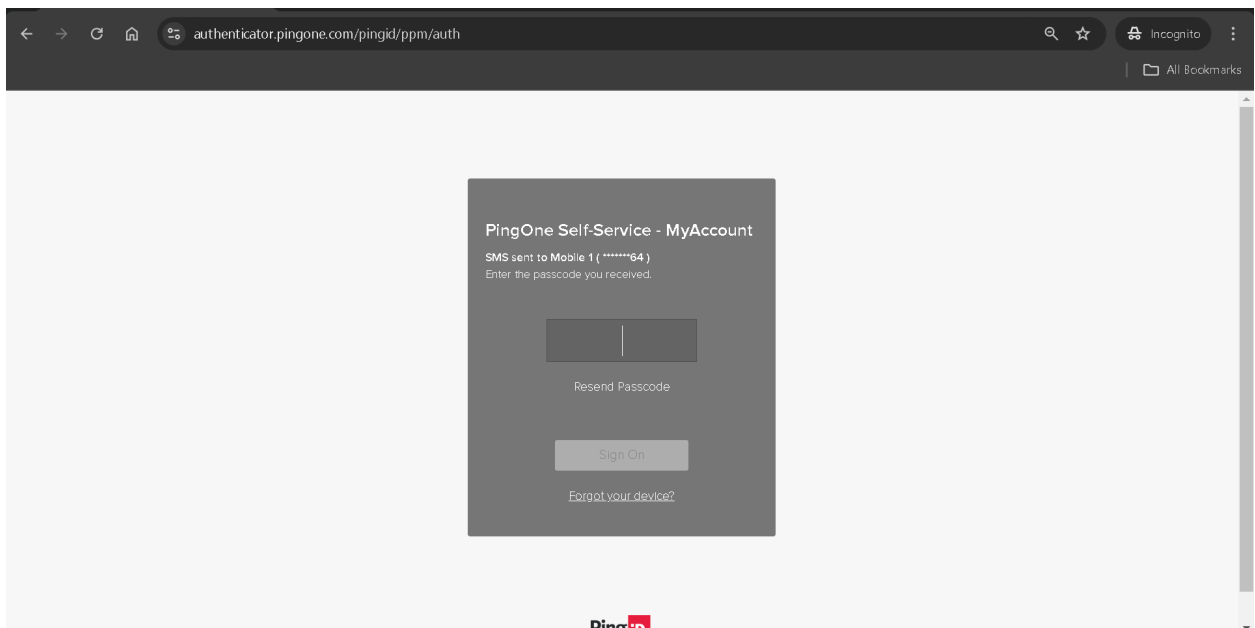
authenticator.pingone.com/pingid/ppm/auth

Incognito

All Bookmarks

PingOne Self-Service - MyAccount

SMS sent to Mobile 1 ( *******64 )
Enter the passcode you received.

Resend Passcode

Sign On

Forgot your device?

Ping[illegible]